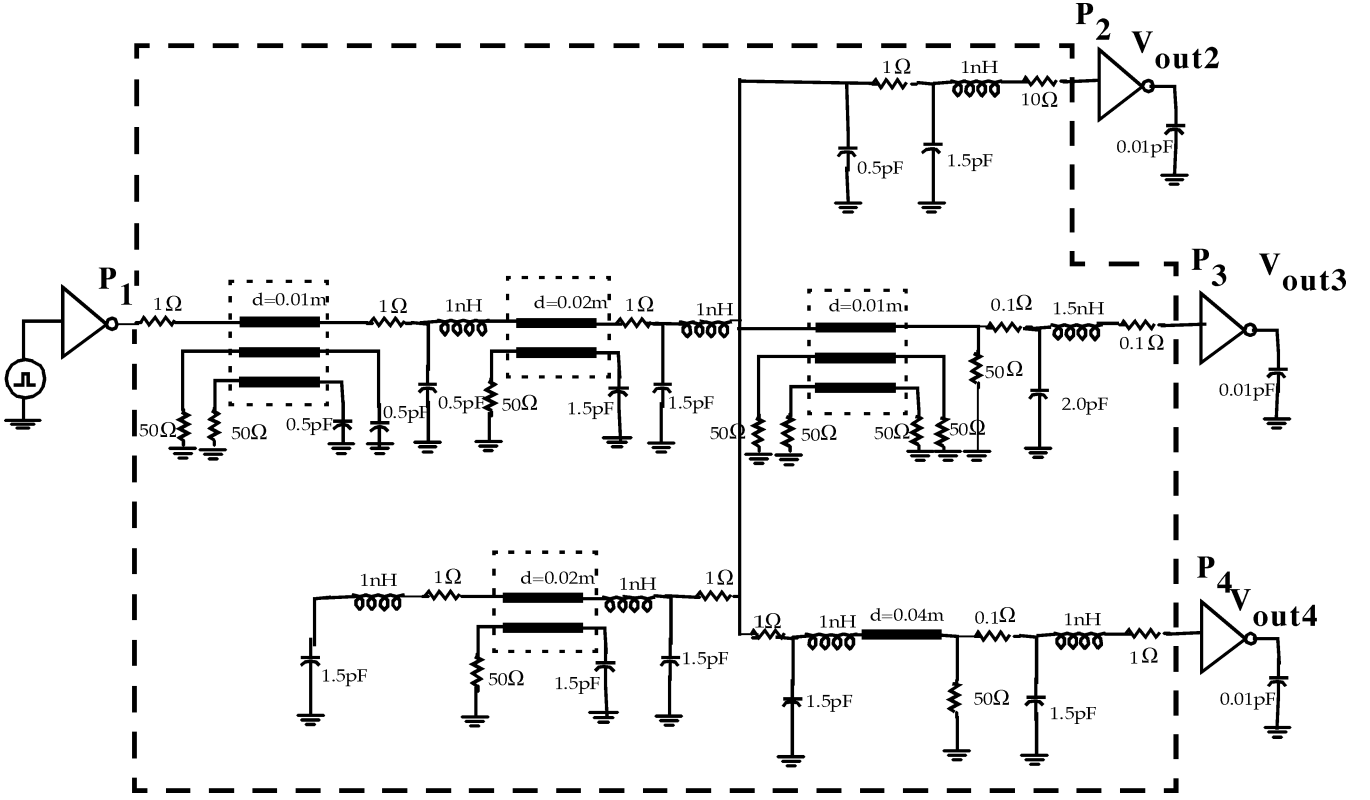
$P_2$ $V_{out2}$
1Ω 1nH 10Ω
0.5pF 1.5pF 0.01pF

$P_1$ 1Ω d=0.01m 1Ω 1nH d=0.02m 1Ω 1nH
50Ω 50Ω 0.5pF 0.5pF 0.5pF 50Ω 1.5pF 1.5pF

$P_3$ $V_{out3}$
d=0.01m 0.1Ω 1.5nH 0.1Ω
50Ω 50Ω 50Ω 50Ω 50Ω 2.0pF 0.01pF

1nH 1Ω d=0.02m 1nH 1Ω
1.5pF 50Ω 1.5pF 1.5pF

$P_4$ $V_{out4}$
1Ω 1nH d=0.04m 0.1Ω 1nH 1Ω
1.5pF 50Ω 1.5pF 0.01pF